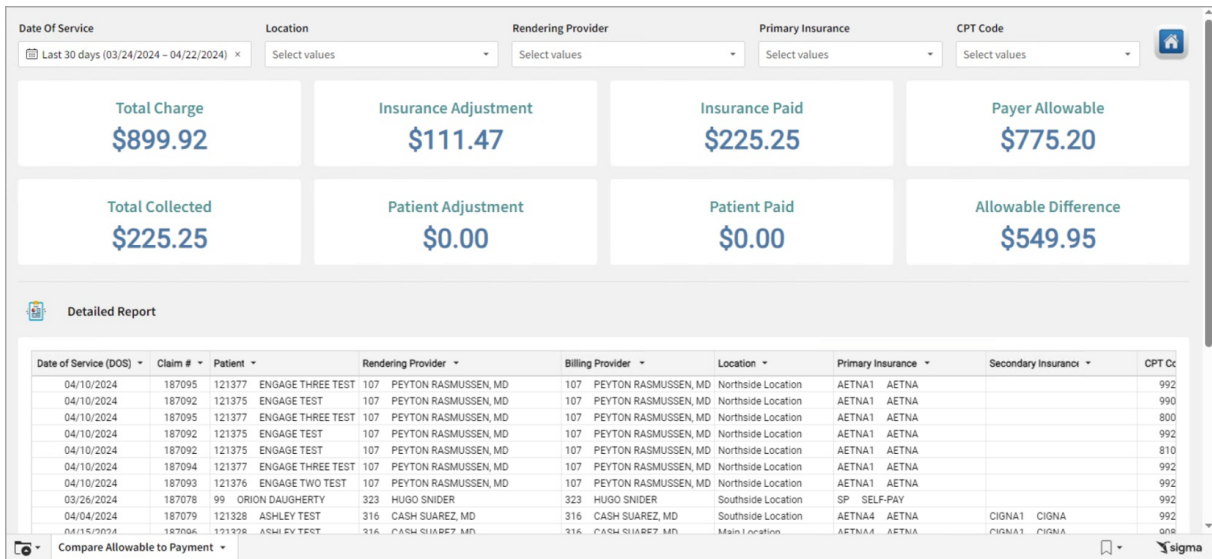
Date Of Service
Last 30 days (03/24/2024 – 04/22/2024) ×

Location
Select values

Rendering Provider
Select values

Primary Insurance
Select values

CPT Code
Select values

Total Charge
$899.92

Insurance Adjustment
$111.47

Insurance Paid
$225.25

Payer Allowable
$775.20

Total Collected
$225.25

Patient Adjustment
$0.00

Patient Paid
$0.00

Allowable Difference
$549.95

Detailed Report

| Date of Service (DOS) | Claim # | Patient | Rendering Provider | Billing Provider | Location | Primary Insurance | Secondary Insurance | CPT Co |
|---|---|---|---|---|---|---|---|---|
| 04/10/2024 | 187095 | 121377 ENGAGE THREE TEST | 107 PEYTON RASMUSSEN, MD | 107 PEYTON RASMUSSEN, MD | Northside Location | AETNA1 AETNA | | 992 |
| 04/10/2024 | 187092 | 121375 ENGAGE TEST | 107 PEYTON RASMUSSEN, MD | 107 PEYTON RASMUSSEN, MD | Northside Location | AETNA1 AETNA | | 990 |
| 04/10/2024 | 187095 | 121377 ENGAGE THREE TEST | 107 PEYTON RASMUSSEN, MD | 107 PEYTON RASMUSSEN, MD | Northside Location | AETNA1 AETNA | | 800 |
| 04/10/2024 | 187092 | 121375 ENGAGE TEST | 107 PEYTON RASMUSSEN, MD | 107 PEYTON RASMUSSEN, MD | Northside Location | AETNA1 AETNA | | 992 |
| 04/10/2024 | 187092 | 121375 ENGAGE TEST | 107 PEYTON RASMUSSEN, MD | 107 PEYTON RASMUSSEN, MD | Northside Location | AETNA1 AETNA | | 810 |
| 04/10/2024 | 187094 | 121377 ENGAGE THREE TEST | 107 PEYTON RASMUSSEN, MD | 107 PEYTON RASMUSSEN, MD | Northside Location | AETNA1 AETNA | | 992 |
| 04/10/2024 | 187093 | 121376 ENGAGE TWO TEST | 107 PEYTON RASMUSSEN, MD | 107 PEYTON RASMUSSEN, MD | Northside Location | AETNA1 AETNA | | 992 |
| 03/26/2024 | 187078 | 99 ORION DAUGHERTY | 323 HUGO SNIDER | 323 HUGO SNIDER | Southside Location | SP SELF-PAY | | 992 |
| 04/04/2024 | 187079 | 121328 ASHLEY TEST | 316 CASH SUAREZ, MD | 316 CASH SUAREZ, MD | Southside Location | AETNA4 AETNA | CIGNA1 CIGNA | 992 |
| 04/15/2024 | 187096 | 121328 ASHLEY TEST | 316 CASH SUAREZ, MD | 316 CASH SUAREZ, MD | Main Location | AETNA4 AETNA | CIGNA1 CIGNA | 998 |

Compare Allowable to Payment
sigma